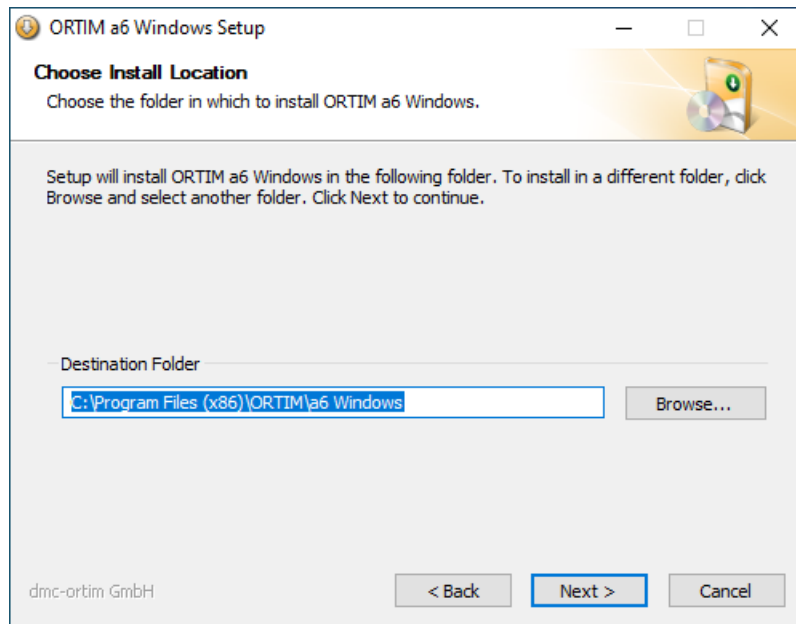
ORTIM a6 Windows Setup

Choose Install Location

Choose the folder in which to install ORTIM a6 Windows.

Setup will install ORTIM a6 Windows in the following folder. To install in a different folder, click Browse and select another folder. Click Next to continue.

Destination Folder

C:\Program Files (x86)\ORTIM\a6 Windows

Browse...

dmc-ortim GmbH

< Back

Next >

Cancel